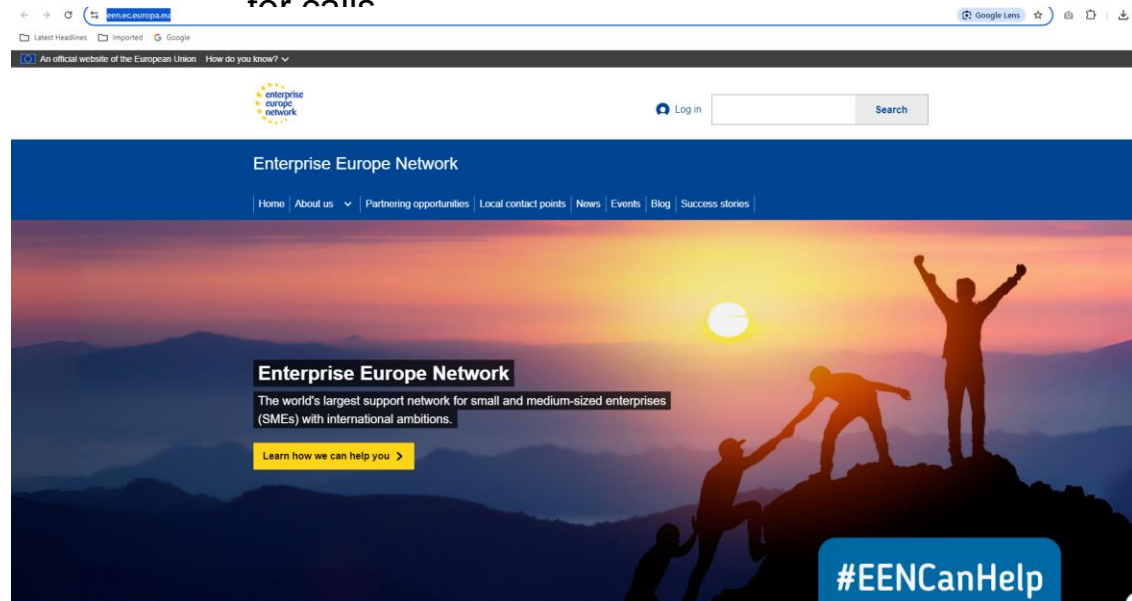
een.ec.europa.eu

for calls

Google Lens

Latest Headlines Imported Google

An official website of the European Union How do you know?

enterprise europe network

Log in

Search

Enterprise Europe Network

Home | About us | Partnering opportunities | Local contact points | News | Events | Blog | Success stories

Enterprise Europe Network

The world's largest support network for small and medium-sized enterprises (SMEs) with international ambitions.

Learn how we can help you

#EENCanHelp